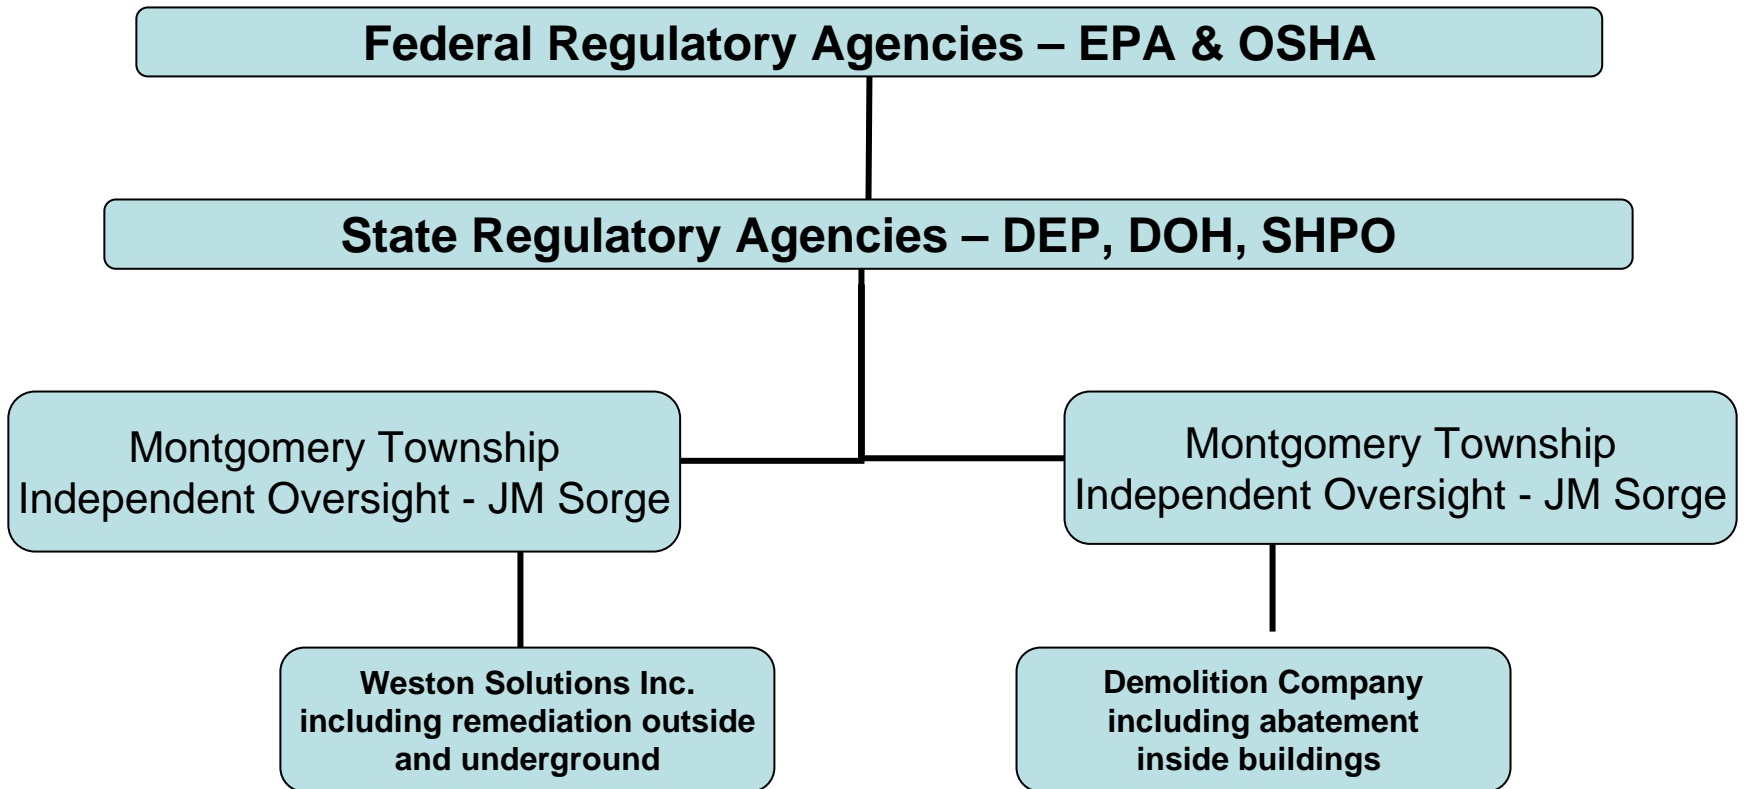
Federal Regulatory Agencies – EPA & OSHA

State Regulatory Agencies – DEP, DOH, SHPO

Montgomery Township
Independent Oversight - JM Sorge

Montgomery Township
Independent Oversight - JM Sorge

Weston Solutions Inc.
including remediation outside
and underground

Demolition Company
including abatement
inside buildings